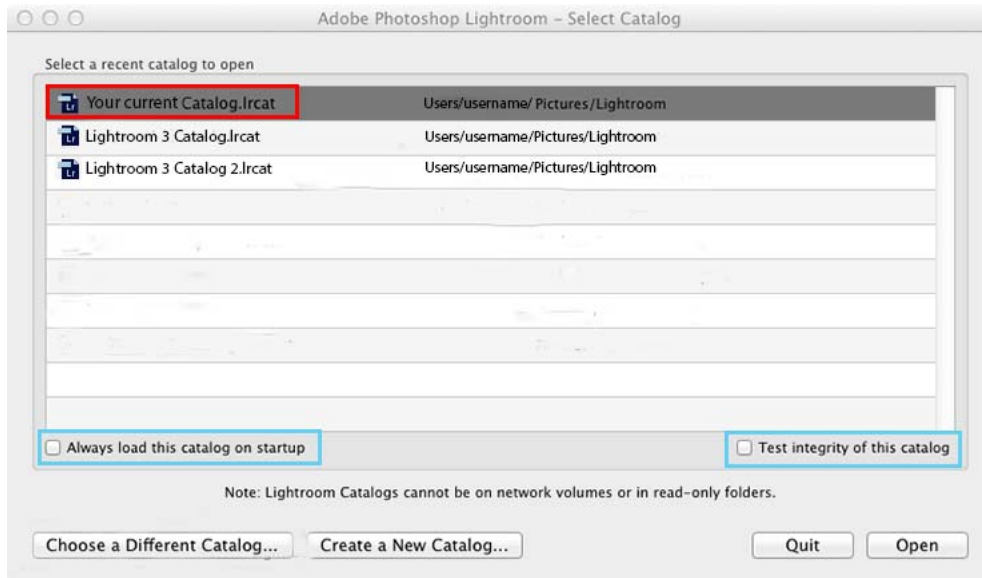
Adobe Photoshop Lightroom - Select Catalog

Select a recent catalog to open

| | |
|---|---|
| Lr Your current Catalog.lrcat | Users/username/ Pictures/Lightroom |
| Lr Lightroom 3 Catalog.lrcat | Users/username/Pictures/Lightroom |
| Lr Lightroom 3 Catalog 2.lrcat | Users/username/Pictures/Lightroom |

Always load this catalog on startup

Test integrity of this catalog

Note: Lightroom Catalogs cannot be on network volumes or in read-only folders.

Choose a Different Catalog...

Create a New Catalog...

Quit

Open